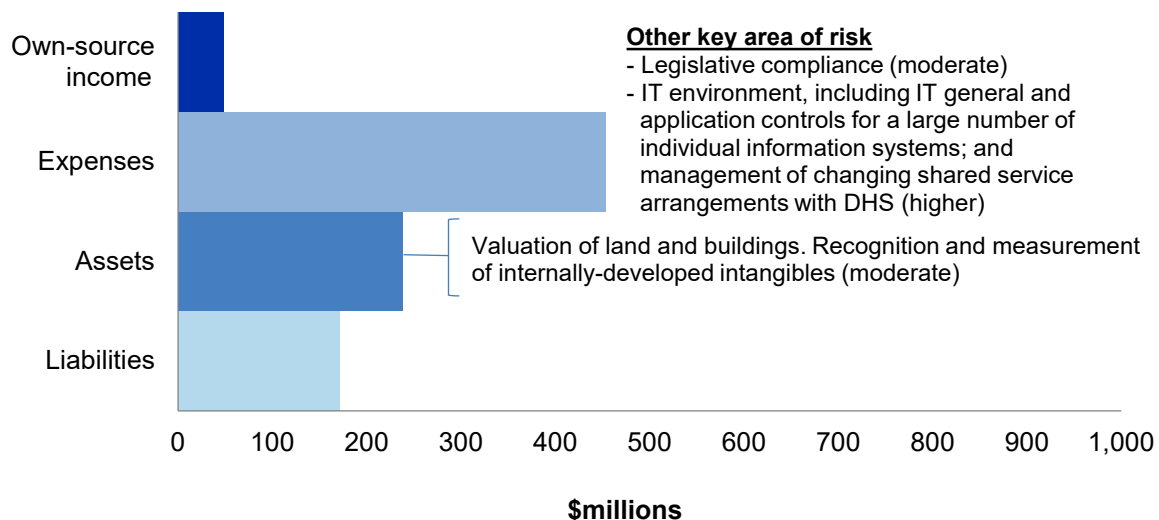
Own-source income

Expenses

Assets

Liabilities

Other key area of risk
- Legislative compliance (moderate)
- IT environment, including IT general and application controls for a large number of individual information systems; and management of changing shared service arrangements with DHS (higher)

Valuation of land and buildings. Recognition and measurement of internally-developed intangibles (moderate)

0 100 200 300 400 500 600 700 800 900 1,000

$millions